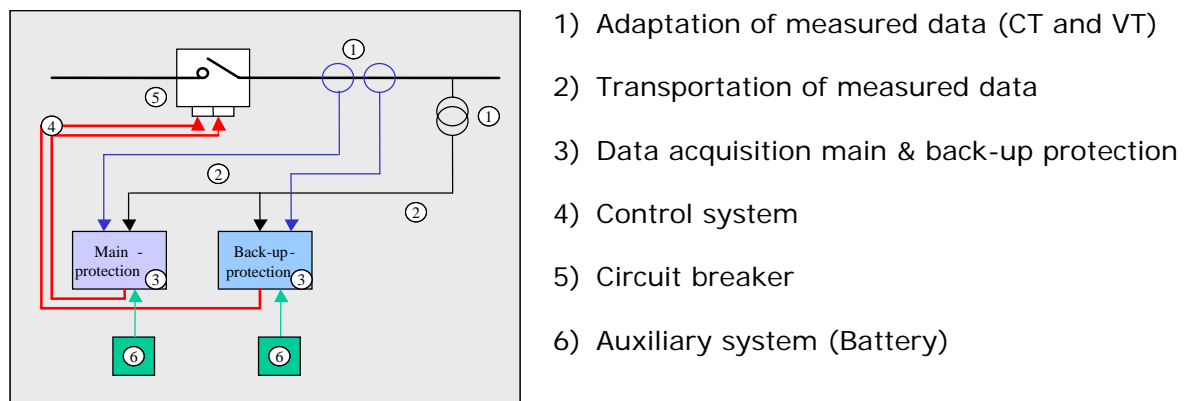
1

5

1

4

2

2

Main - protection 3

Back-up-protection 3

6

6

1) Adaptation of measured data (CT and VT)

2) Transportation of measured data

3) Data acquisition main & back-up protection

4) Control system

5) Circuit breaker

6) Auxiliary system (Battery)